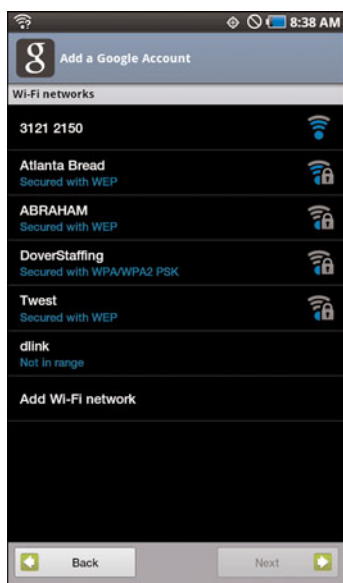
8:38 AM

8 Add a Google Account

Wi-Fi networks

3121 2150

Atlanta Bread
Secured with WEP

ABRAHAM
Secured with WEP

DoverStaffing
Secured with WPA/WPA2 PSK

Twest
Secured with WEP

dlink
Not in range

Add Wi-Fi network

Back

Next